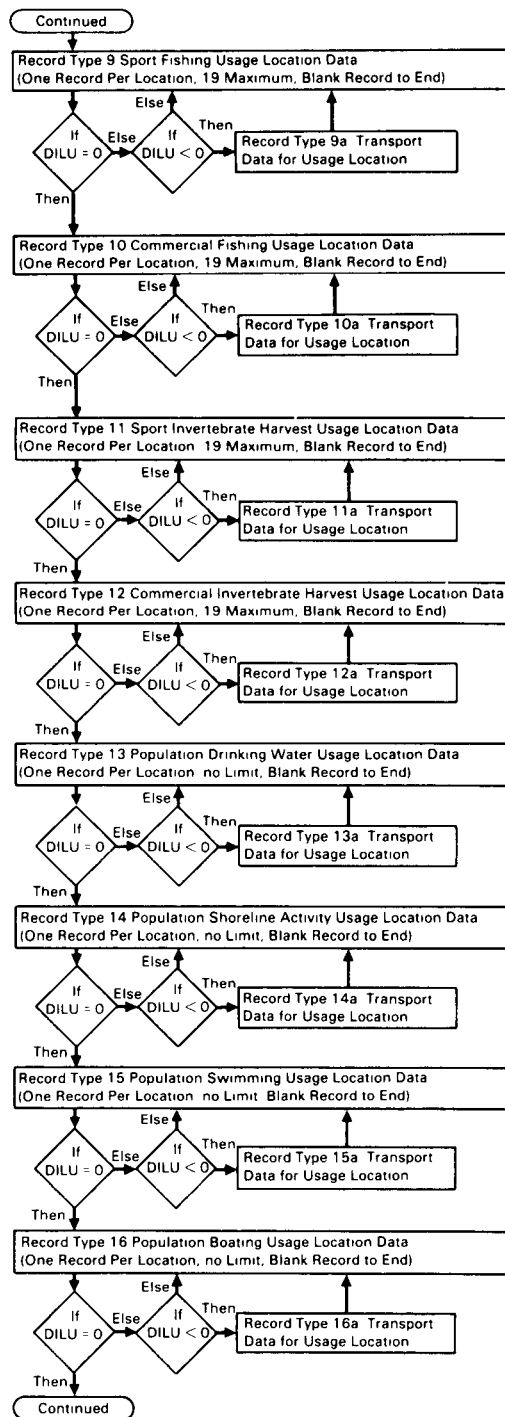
Continued

Record Type 9 Sport Fishing Usage Location Data
(One Record Per Location, 19 Maximum, Blank Record to End)

If DILU = 0
Else
If DILU < 0
Else
Then
Record Type 9a Transport Data for Usage Location
Then

Record Type 10 Commercial Fishing Usage Location Data
(One Record Per Location, 19 Maximum, Blank Record to End)

If DILU = 0
Else
If DILU < 0
Else
Then
Record Type 10a Transport Data for Usage Location
Then

Record Type 11 Sport Invertebrate Harvest Usage Location Data
(One Record Per Location 19 Maximum, Blank Record to End)

If DILU = 0
Else
If DILU < 0
Else
Then
Record Type 11a Transport Data for Usage Location
Then

Record Type 12 Commercial Invertebrate Harvest Usage Location Data
(One Record Per Location, 19 Maximum, Blank Record to End)

If DILU = 0
Else
If DILU < 0
Else
Then
Record Type 12a Transport Data for Usage Location
Then

Record Type 13 Population Drinking Water Usage Location Data
(One Record Per Location no Limit, Blank Record to End)

If DILU = 0
Else
If DILU < 0
Else
Then
Record Type 13a Transport Data for Usage Location
Then

Record Type 14 Population Shoreline Activity Usage Location Data
(One Record Per Location, no Limit, Blank Record to End)

If DILU = 0
Else
If DILU < 0
Else
Then
Record Type 14a Transport Data for Usage Location
Then

Record Type 15 Population Swimming Usage Location Data
(One Record Per Location no Limit Blank Record to End)

If DILU = 0
Else
If DILU < 0
Else
Then
Record Type 15a Transport Data for Usage Location
Then

Record Type 16 Population Boating Usage Location Data
(One Record Per Location, no Limit, Blank Record to End)

If DILU = 0
Else
If DILU < 0
Else
Then
Record Type 16a Transport Data for Usage Location
Then

Continued